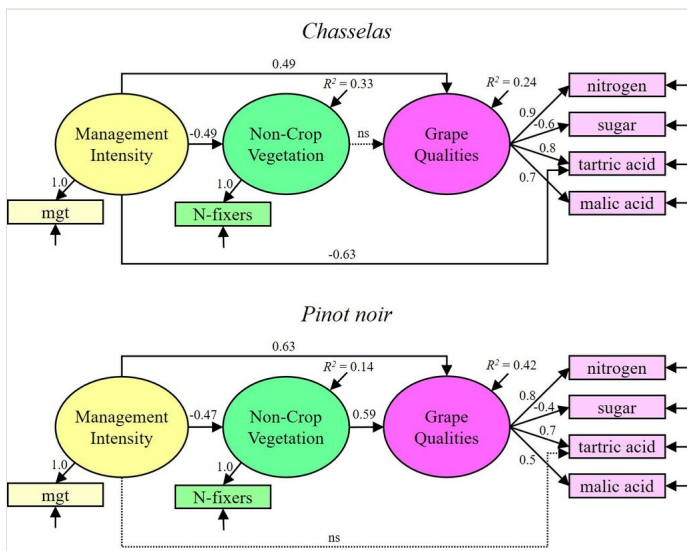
Chasselas

0.49

$R^2 = 0.33$

$R^2 = 0.24$

Management Intensity

-0.49

Non-Crop Vegetation

ns

Grape Qualities

0.9

-0.6

0.8

0.7

nitrogen

sugar

tartric acid

malic acid

1.0

mgt

1.0

N-fixers

-0.63

Pinot noir

0.63

$R^2 = 0.14$

$R^2 = 0.42$

Management Intensity

-0.47

Non-Crop Vegetation

0.59

Grape Qualities

0.8

-0.4

0.7

0.5

nitrogen

sugar

tartric acid

malic acid

1.0

mgt

1.0

N-fixers

ns